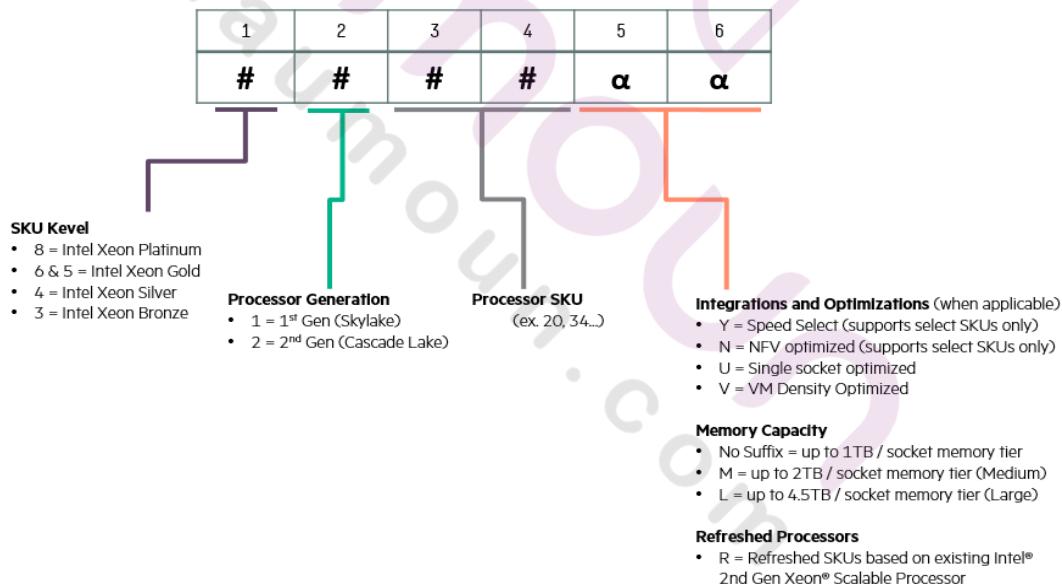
| 1 | 2 | 3 | 4 | 5 | 6 |
|---|---|---|---|---|---|
| # | # | # | # | α | α |

SKU Kevel
- 8 = Intel Xeon Platinum
- 6 & 5 = Intel Xeon Gold
- 4 = Intel Xeon Silver
- 3 = Intel Xeon Bronze

Processor Generation
- 1 = 1$^{st}$ Gen (Skylake)
- 2 = 2$^{nd}$ Gen (Cascade Lake)

Processor SKU
(ex. 20, 34...)

Integrations and Optimizations (when applicable)
- Y = Speed Select (supports select SKUs only)
- N = NFV optimized (supports select SKUs only)
- U = Single socket optimized
- V = VM Density Optimized

Memory Capacity
- No Suffix = up to 1TB / socket memory tier
- M = up to 2TB / socket memory tier (Medium)
- L = up to 4.5TB / socket memory tier (Large)

Refreshed Processors
- R = Refreshed SKUs based on existing Intel® 2nd Gen Xeon® Scalable Processor

maumoui.com